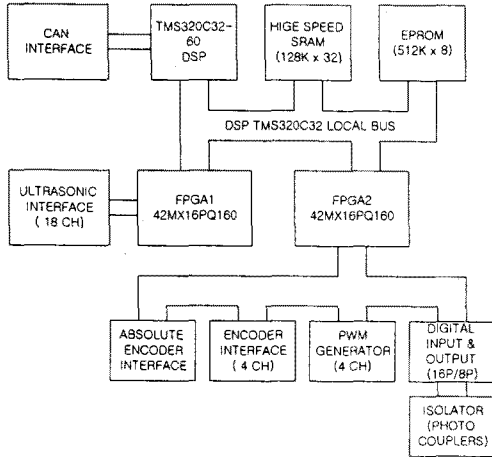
CAN INTERFACE

TMS320C32-60 DSP

HIGE SPEED SRAM (128K x 32)

EPROM (512K x 8)

DSP TMS320C32 LOCAL BUS

ULTRASONIC INTERFACE ( 18 CH)

FPGA1 42MX16PQ160

FPGA2 42MX16PQ160

ABSOLUTE ENCODER INTERFACE

ENCODER INTERFACE ( 4 CH)

PWM GENERATOR (4 CH)

DIGITAL INPUT & OUTPUT (16P/8P)

ISOLATOR (PHOTO COUPLERS)